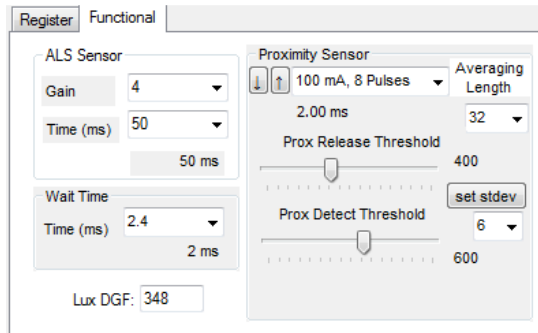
Register Functional

ALS Sensor

Gain 4

Time (ms) 50

50 ms

Wait Time

Time (ms) 2.4

2 ms

Lux DGF: 348

Proximity Sensor

↓ ↑ 100 mA, 8 Pulses

2.00 ms

Averaging Length

32

Prox Release Threshold

400

set stdev

Prox Detect Threshold

6

600